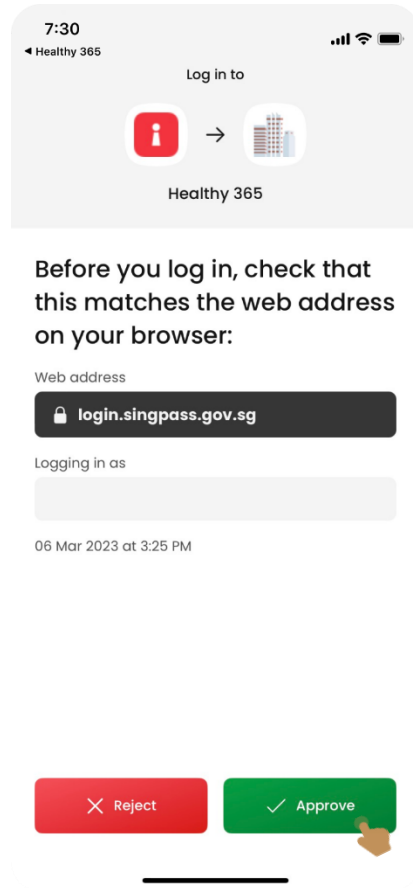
7:30
◂ Healthy 365

Log in to

Healthy 365

Before you log in, check that this matches the web address on your browser:

Web address

login.singpass.gov.sg

Logging in as

06 Mar 2023 at 3:25 PM

Reject

Approve